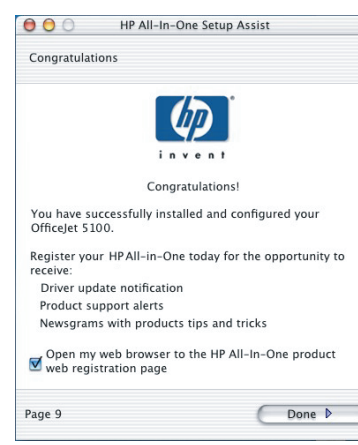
HP All-In-One Setup Assist

Congratulations

hp

invent

Congratulations!

You have successfully installed and configured your OfficeJet 5100.

Register your HP All-in-One today for the opportunity to receive:

Driver update notification

Product support alerts

Newsgrams with products tips and tricks

Open my web browser to the HP All-In-One product web registration page

Page 9

Done